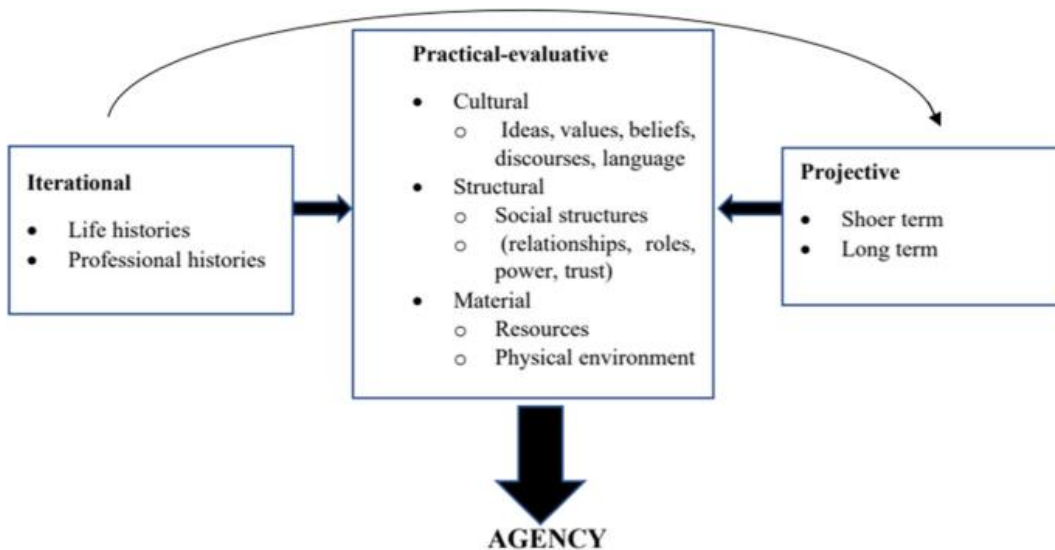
**Iterational**

- Life histories
- Professional histories

**Practical-evaluative**

- Cultural
  - Ideas, values, beliefs, discourses, language
- Structural
  - Social structures
  - (relationships, roles, power, trust)
- Material
  - Resources
  - Physical environment

**Projective**

- Shoer term
- Long term

**AGENCY**